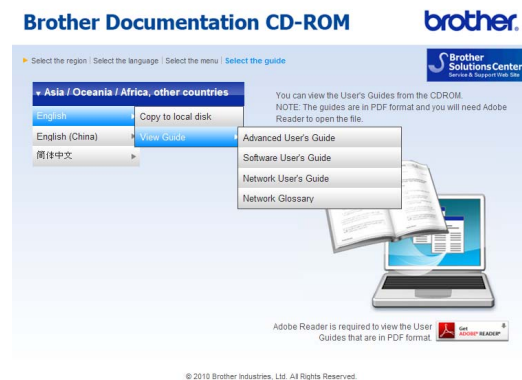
Brother Documentation CD-ROM

brother.

Select the region | Select the language | Select the menu | Select the guide

Brother Solutions Center
Service & Support Web Site

Asia / Oceania / Africa, other countries

English
English (China)
简体中文

Copy to local disk
View Guide

Advanced User's Guide
Software User's Guide
Network User's Guide
Network Glossary

You can view the User's Guides from the CDROM.
NOTE: The guides are in PDF format and you will need Adobe Reader to open the file.

Adobe Reader is required to view the User Guides that are in PDF format.

Get ADOBE® READER®

© 2010 Brother Industries, Ltd. All Rights Reserved.